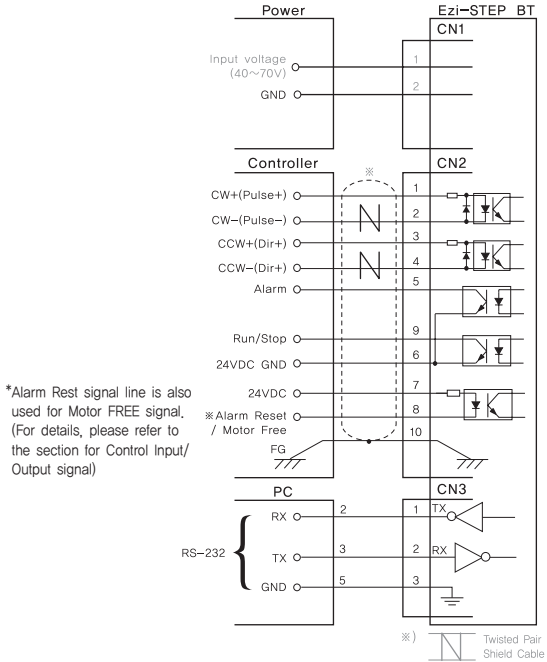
Power

Ezi-STEP BT

CN1

Input voltage (40~70V)

1

GND

2

Controller

CN2

※

CW+(Pulse+)

1

CW-(Pulse-)

2

CCW+(Dir+)

3

CCW-(Dir+)

4

Alarm

5

Run/Stop

9

24VDC GND

6

24VDC

7

※Alarm Reset / Motor Free

8

FG

10

*Alarm Rest signal line is also used for Motor FREE signal. (For details, please refer to the section for Control Input/ Output signal)

PC

CN3

RX

2

1

TX

RS-232

TX

3

2

RX

GND

5

3

※)

Twisted Pair Shield Cable